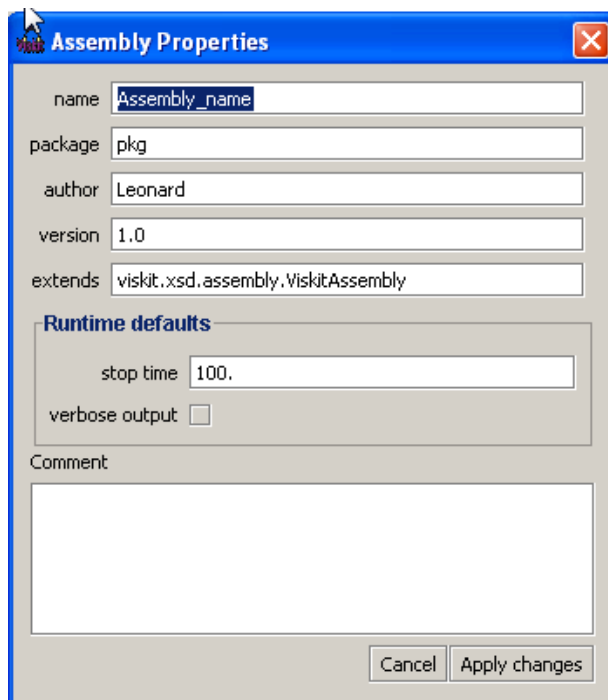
Assembly Properties

name Assembly_name

package pkg

author Leonard

version 1.0

extends viskit.xsd.assembly.ViskitAssembly

Runtime defaults

stop time 100.

verbose output

Comment

Cancel Apply changes